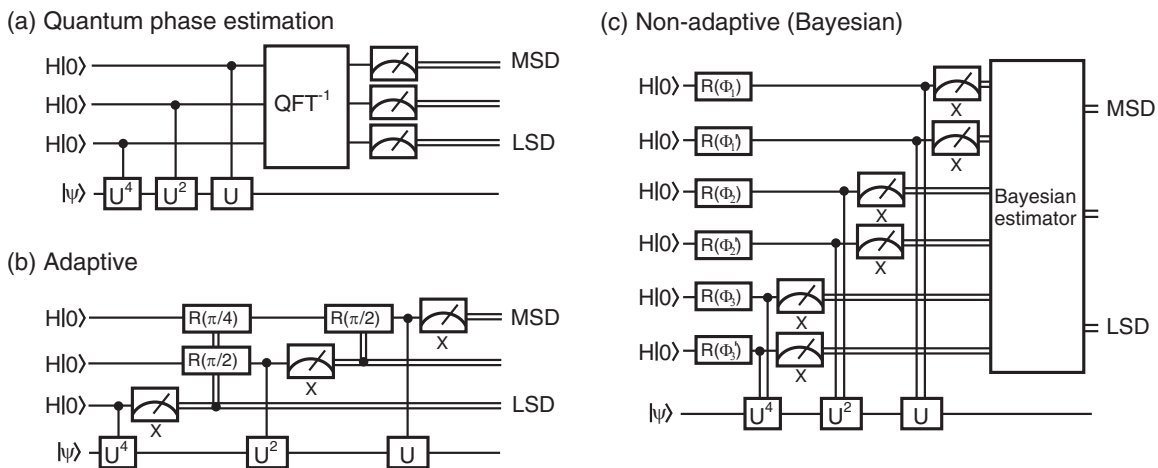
(a) Quantum phase estimation

H|0⟩
H|0⟩
H|0⟩
|ψ⟩
$U^4$
$U^2$
U
$QFT^{-1}$
MSD
LSD

(b) Adaptive

H|0⟩
H|0⟩
H|0⟩
|ψ⟩
$U^4$
X
R(π/4)
R(π/2)
$U^2$
X
R(π/2)
U
X
MSD
LSD

(c) Non-adaptive (Bayesian)

H|0⟩ R($\Phi_1$)
H|0⟩ R($\Phi_1'$)
H|0⟩ R($\Phi_2$)
H|0⟩ R($\Phi_2'$)
H|0⟩ R($\Phi_3$)
H|0⟩ R($\Phi_3'$)
|ψ⟩
$U^4$
$U^2$
U
X
X
X
X
X
X
Bayesian estimator
MSD
LSD